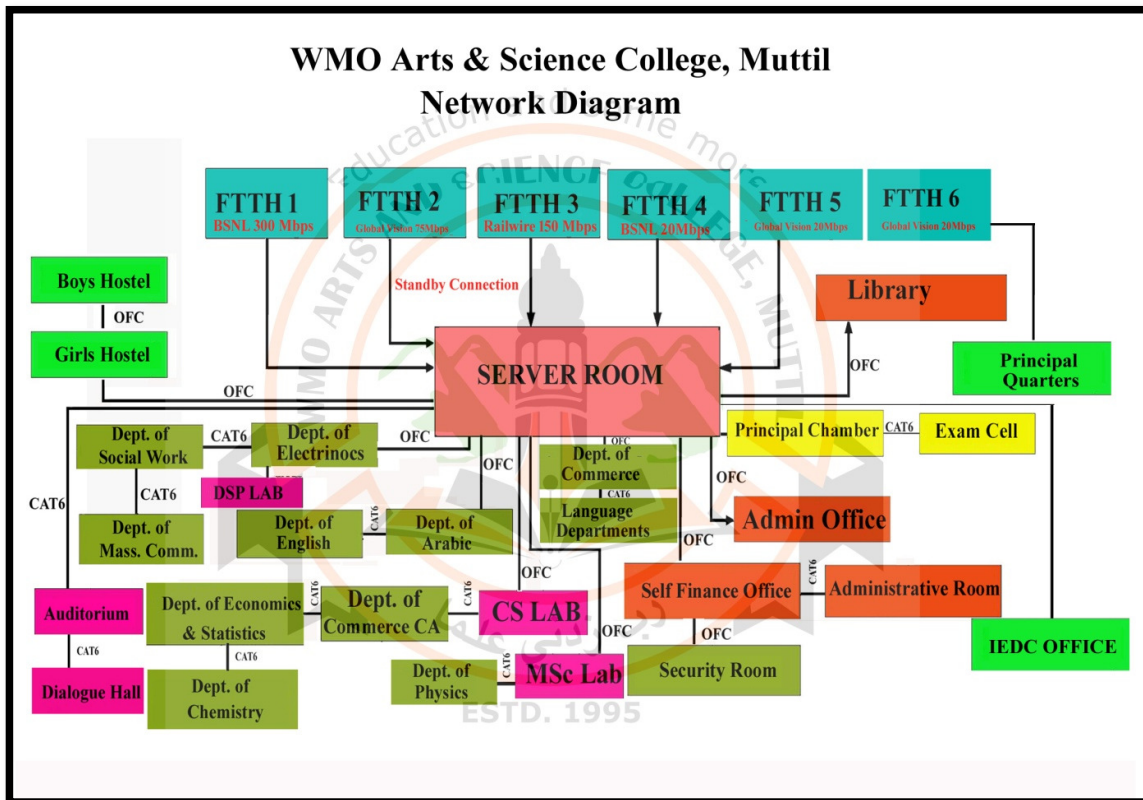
WMO Arts & Science College, Muttil
Network Diagram

FTTH 1
BSNL 300 Mbps

FTTH 2
Global Vision 75Mbps

FTTH 3
Railwire 150 Mbps

FTTH 4
BSNL 20Mbps

FTTH 5
Global Vision 20Mbps

FTTH 6
Global Vision 20Mbps

Standby Connection

Boys Hostel
OFC
Girls Hostel
OFC

Library
OFC

Principal Quarters

SERVER ROOM

Dept. of Social Work
CAT6
Dept. of Electrinocs
OFC
DSP LAB
CAT6
Dept. of Mass. Comm.
CAT6
Dept. of English
CAT6
Dept. of Arabic
OFC
OFC
Dept. of Commerce
CAT6
Language Departments
OFC
Principal Chamber
CAT6
Exam Cell
OFC
Admin Office
OFC
Self Finance Office
CAT6
Administrative Room
OFC
Security Room
OFC
Auditorium
CAT6
Dialogue Hall
Dept. of Economics & Statistics
CAT6
Dept. of Commerce CA
CAT6
CS LAB
OFC
CAT6
Dept. of Chemistry
Dept. of Physics
MSc Lab
OFC
IEDC OFFICE

education for some more
WMO ARTS AND SCIENCE COLLEGE, MUTTIL
ESTD. 1995